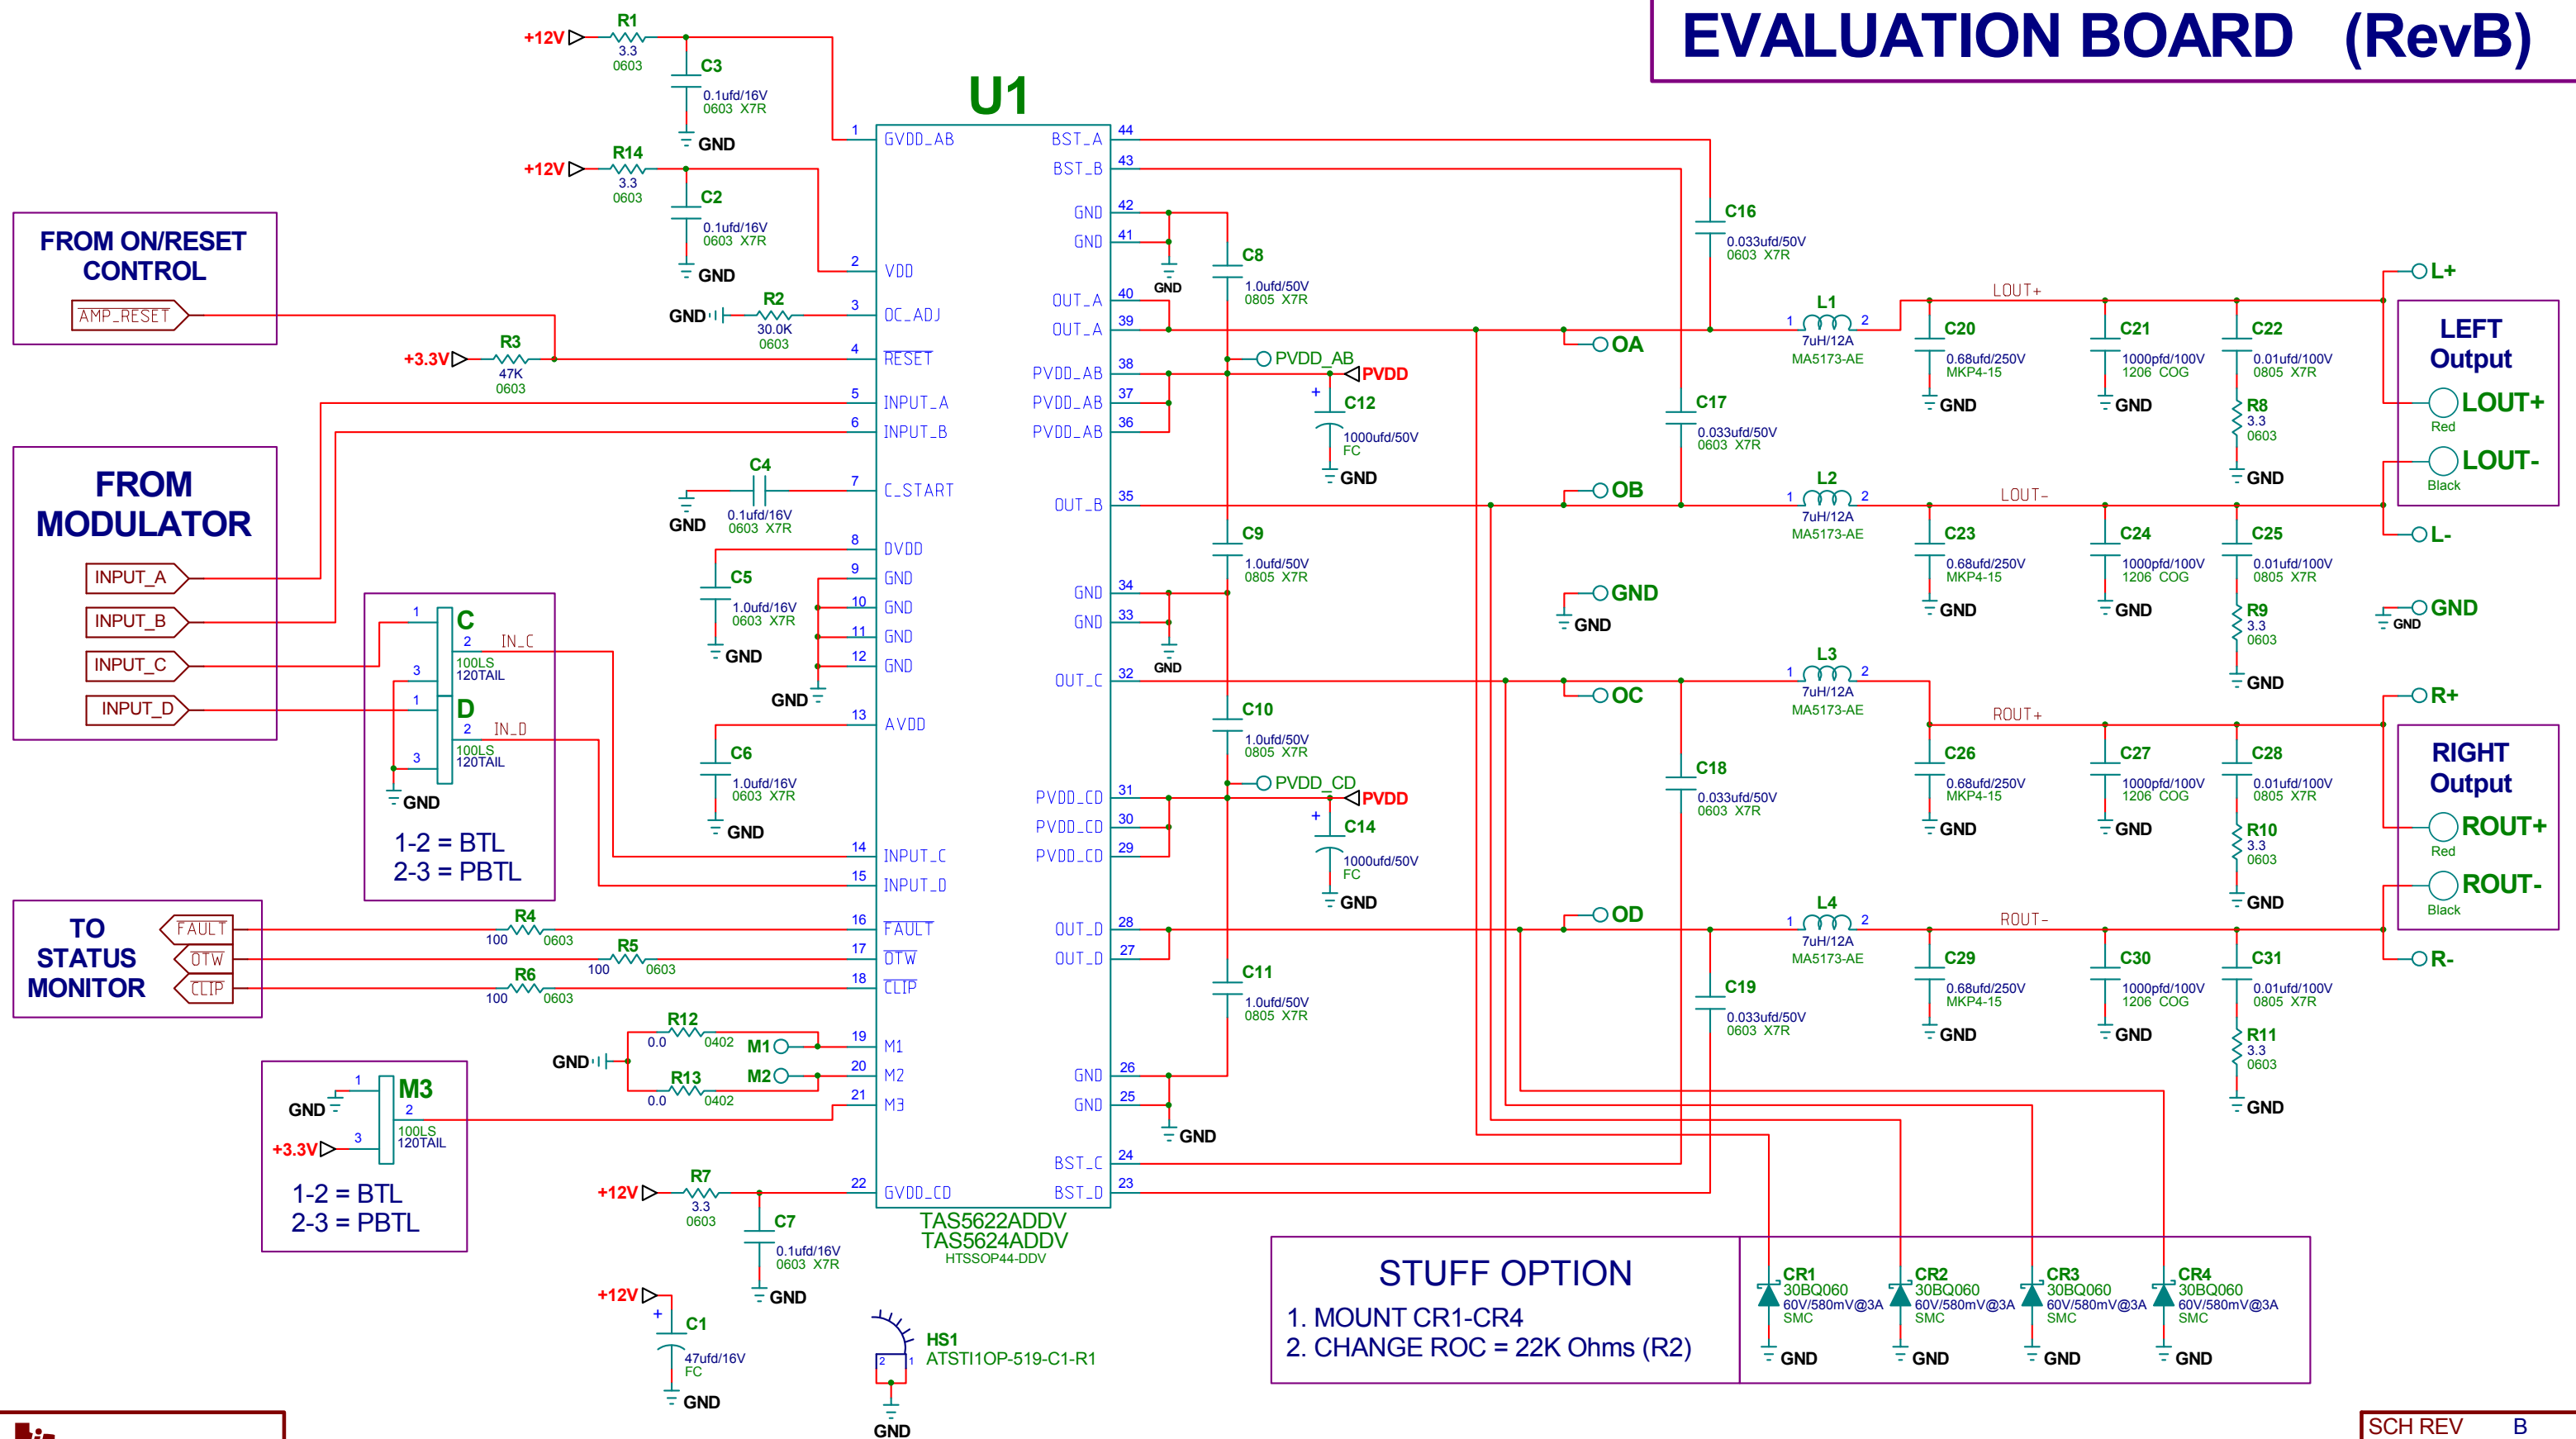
EVALUATION BOARD (RevB)

U1

+12V R1 3.3 0603
C3 0.1ufd/16V 0603 X7R
GND
+12V R14 3.3 0603
C2 0.1ufd/16V 0603 X7R
GND

FROM ON/RESET CONTROL
AMP_RESET

GND R2 30.0K 0603
+3.3V R3 47K 0603

FROM MODULATOR
INPUT_A
INPUT_B
INPUT_C
INPUT_D

C4 0.1ufd/16V 0603 X7R GND
C5 1.0ufd/16V 0603 X7R GND
GND
C6 1.0ufd/16V 0603 X7R GND

C 1 2 IN_C 3 100LS 120TAIL
D 1 2 IN_D 3 100LS 120TAIL
GND
1-2 = BTL
2-3 = PBTL

TO STATUS MONITOR
FAULT
OTW
CLIP
R4 100 0603
R5 100 0603
R6 100 0603

GND R12 0.0 0402 M1
R13 0.0 0402 M2

GND 1 M3 2 100LS 120TAIL
+3.3V 3
1-2 = BTL
2-3 = PBTL

+12V R7 3.3 0603
C7 0.1ufd/16V 0603 X7R GND
+12V C1 47ufd/16V FC GND
HS1 ATSTI1OP-519-C1-R1 GND

1 GVDD_AB
2 VDD
3 OC_ADJ
4 RESET
5 INPUT_A
6 INPUT_B
7 C_START
8 DVDD
9 GND
10 GND
11 GND
12 GND
13 AVDD
14 INPUT_C
15 INPUT_D
16 FAULT
17 OTW
18 CLIP
19 M1
20 M2
21 M3
22 GVDD_CD
44 BST_A
43 BST_B
42 GND
41 GND
40 OUT_A
39 OUT_A
38 PVDD_AB
37 PVDD_AB
36 PVDD_AB
35 OUT_B
34 GND
33 GND
32 OUT_C
31 PVDD_CD
30 PVDD_CD
29 PVDD_CD
28 OUT_D
27 OUT_D
26 GND
25 GND
24 BST_C
23 BST_D

TAS5622ADDV
TAS5624ADDV
HTSSOP44-DDV

GND
C8 1.0ufd/50V 0805 X7R
PVDD_AB PVDD
C12 1000ufd/50V FC GND
C9 1.0ufd/50V 0805 X7R
GND
C10 1.0ufd/50V 0805 X7R
PVDD_CD PVDD
C14 1000ufd/50V FC GND
C11 1.0ufd/50V 0805 X7R
GND

C16 0.033ufd/50V 0603 X7R
C17 0.033ufd/50V 0603 X7R
C18 0.033ufd/50V 0603 X7R
C19 0.033ufd/50V 0603 X7R
OA OB OC OD
GND GND

L1 7uH/12A MA5173-AE
L2 7uH/12A MA5173-AE
L3 7uH/12A MA5173-AE
L4 7uH/12A MA5173-AE

LOUT+ LOUT- ROUT+ ROUT-
C20 0.68ufd/250V MKP4-15 GND
C21 1000pfd/100V 1206 COG GND
C22 0.01ufd/100V 0805 X7R
R8 3.3 0603 GND
C23 0.68ufd/250V MKP4-15 GND
C24 1000pfd/100V 1206 COG GND
C25 0.01ufd/100V 0805 X7R
R9 3.3 0603 GND
C26 0.68ufd/250V MKP4-15 GND
C27 1000pfd/100V 1206 COG GND
C28 0.01ufd/100V 0805 X7R
R10 3.3 0603 GND
C29 0.68ufd/250V MKP4-15 GND
C30 1000pfd/100V 1206 COG GND
C31 0.01ufd/100V 0805 X7R
R11 3.3 0603 GND

L+
LEFT Output
LOUT+ Red
LOUT- Black
L-
GND GND
R+
RIGHT Output
ROUT+ Red
ROUT- Black
R-

STUFF OPTION
1. MOUNT CR1-CR4
2. CHANGE ROC = 22K Ohms (R2)

CR1 30BQ060 60V/580mV@3A SMC GND
CR2 30BQ060 60V/580mV@3A SMC GND
CR3 30BQ060 60V/580mV@3A SMC GND
CR4 30BQ060 60V/580mV@3A SMC GND

SCH REV B